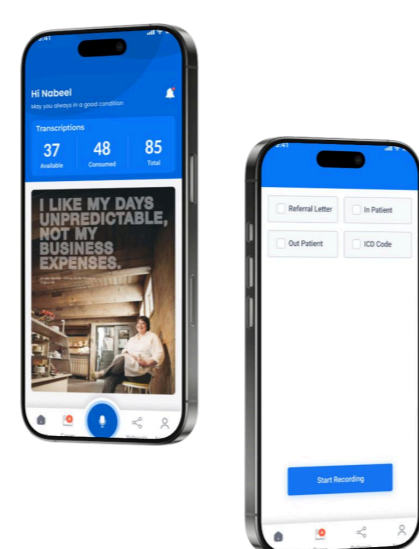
9:41

Hi Nabeel
May you always in a good condition

Transcriptions
37 Available
48 Consumed
85 Total

I LIKE MY DAYS UNPREDICTABLE, NOT MY BUSINESS EXPENSES.

9:41

Referral Letter
In Patient
Out Patient
ICD Code

Start Recording